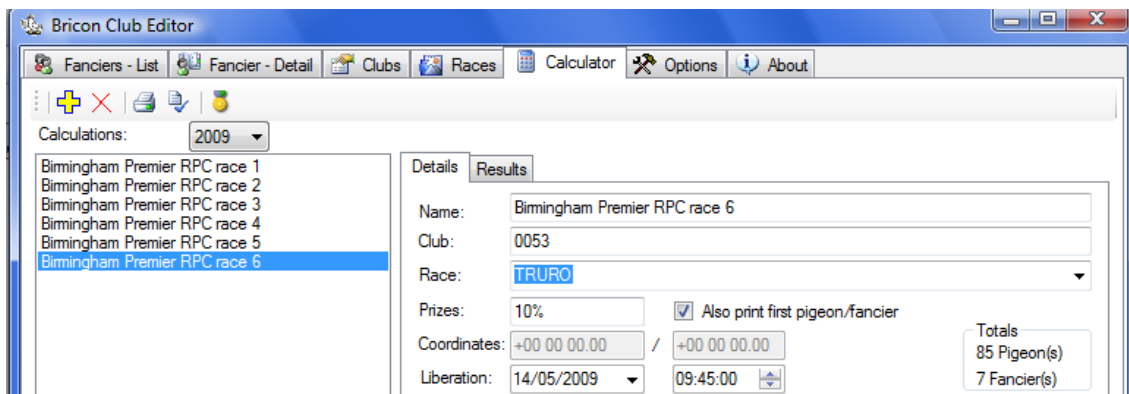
Bricon Club Editor

Fanciers - List | Fancier - Detail | Clubs | Races | Calculator | Options | About

Calculations: 2009

Birmingham Premier RPC race 1
Birmingham Premier RPC race 2
Birmingham Premier RPC race 3
Birmingham Premier RPC race 4
Birmingham Premier RPC race 5
Birmingham Premier RPC race 6

Details | Results

Name: Birmingham Premier RPC race 6
Club: 0053
Race: TRURO
Prizes: 10%
Also print first pigeon/fancier
Coordinates: +00 00 00.00 / +00 00 00.00
Liberation: 14/05/2009 09:45:00

Totals
85 Pigeon(s)
7 Fancier(s)